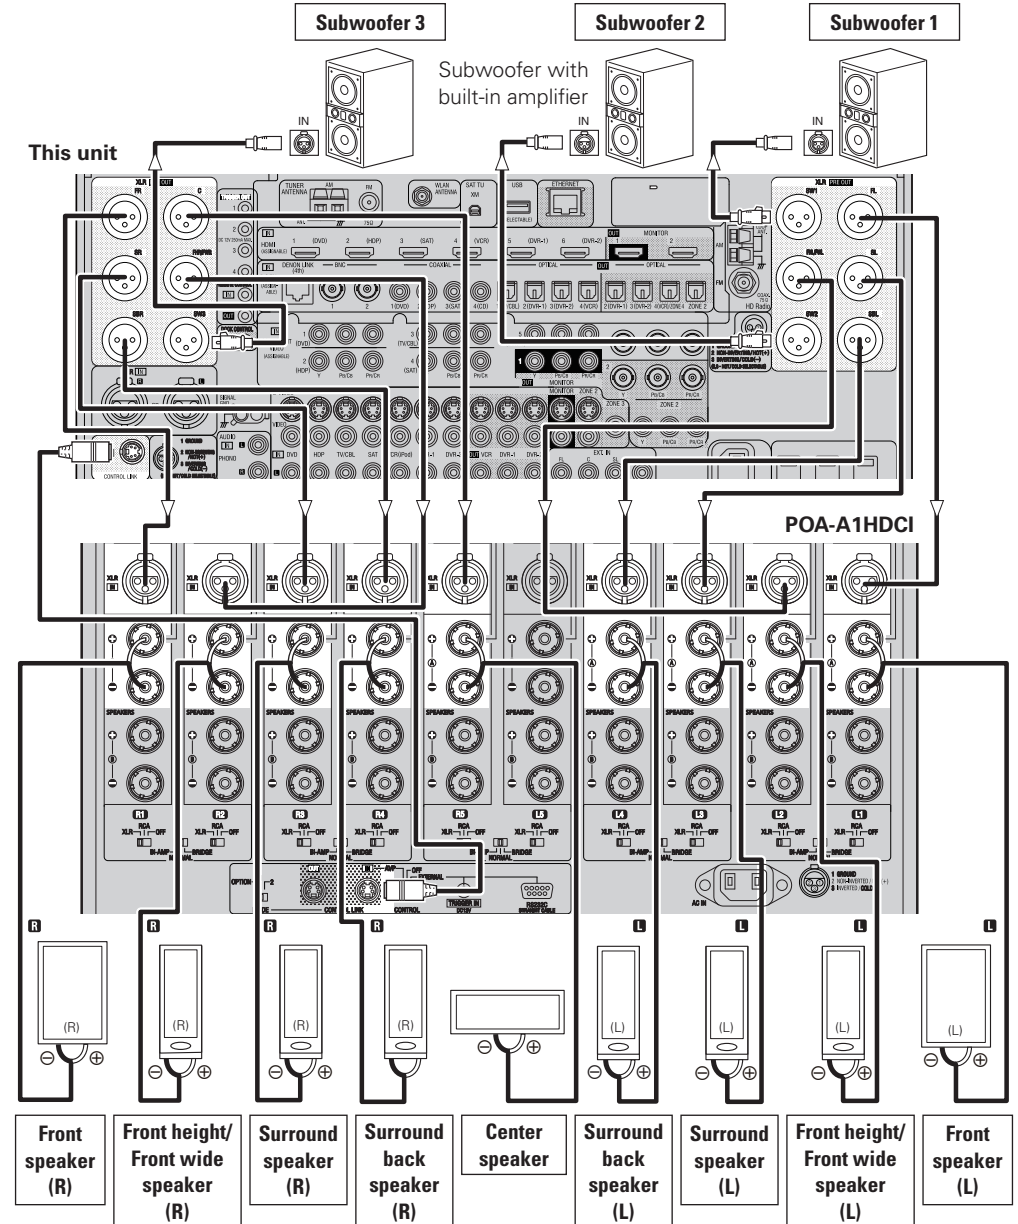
Subwoofer 3

Subwoofer 2

Subwoofer 1

Subwoofer with built-in amplifier

IN

IN

IN

This unit

POA-A1HDCI

R

R

R

R

L

L

L

L

(R)

(R)

(R)

(R)

(L)

(L)

(L)

(L)

Front speaker (R)

Front height/ Front wide speaker (R)

Surround speaker (R)

Surround back speaker (R)

Center speaker

Surround back speaker (L)

Surround speaker (L)

Front height/ Front wide speaker (L)

Front speaker (L)